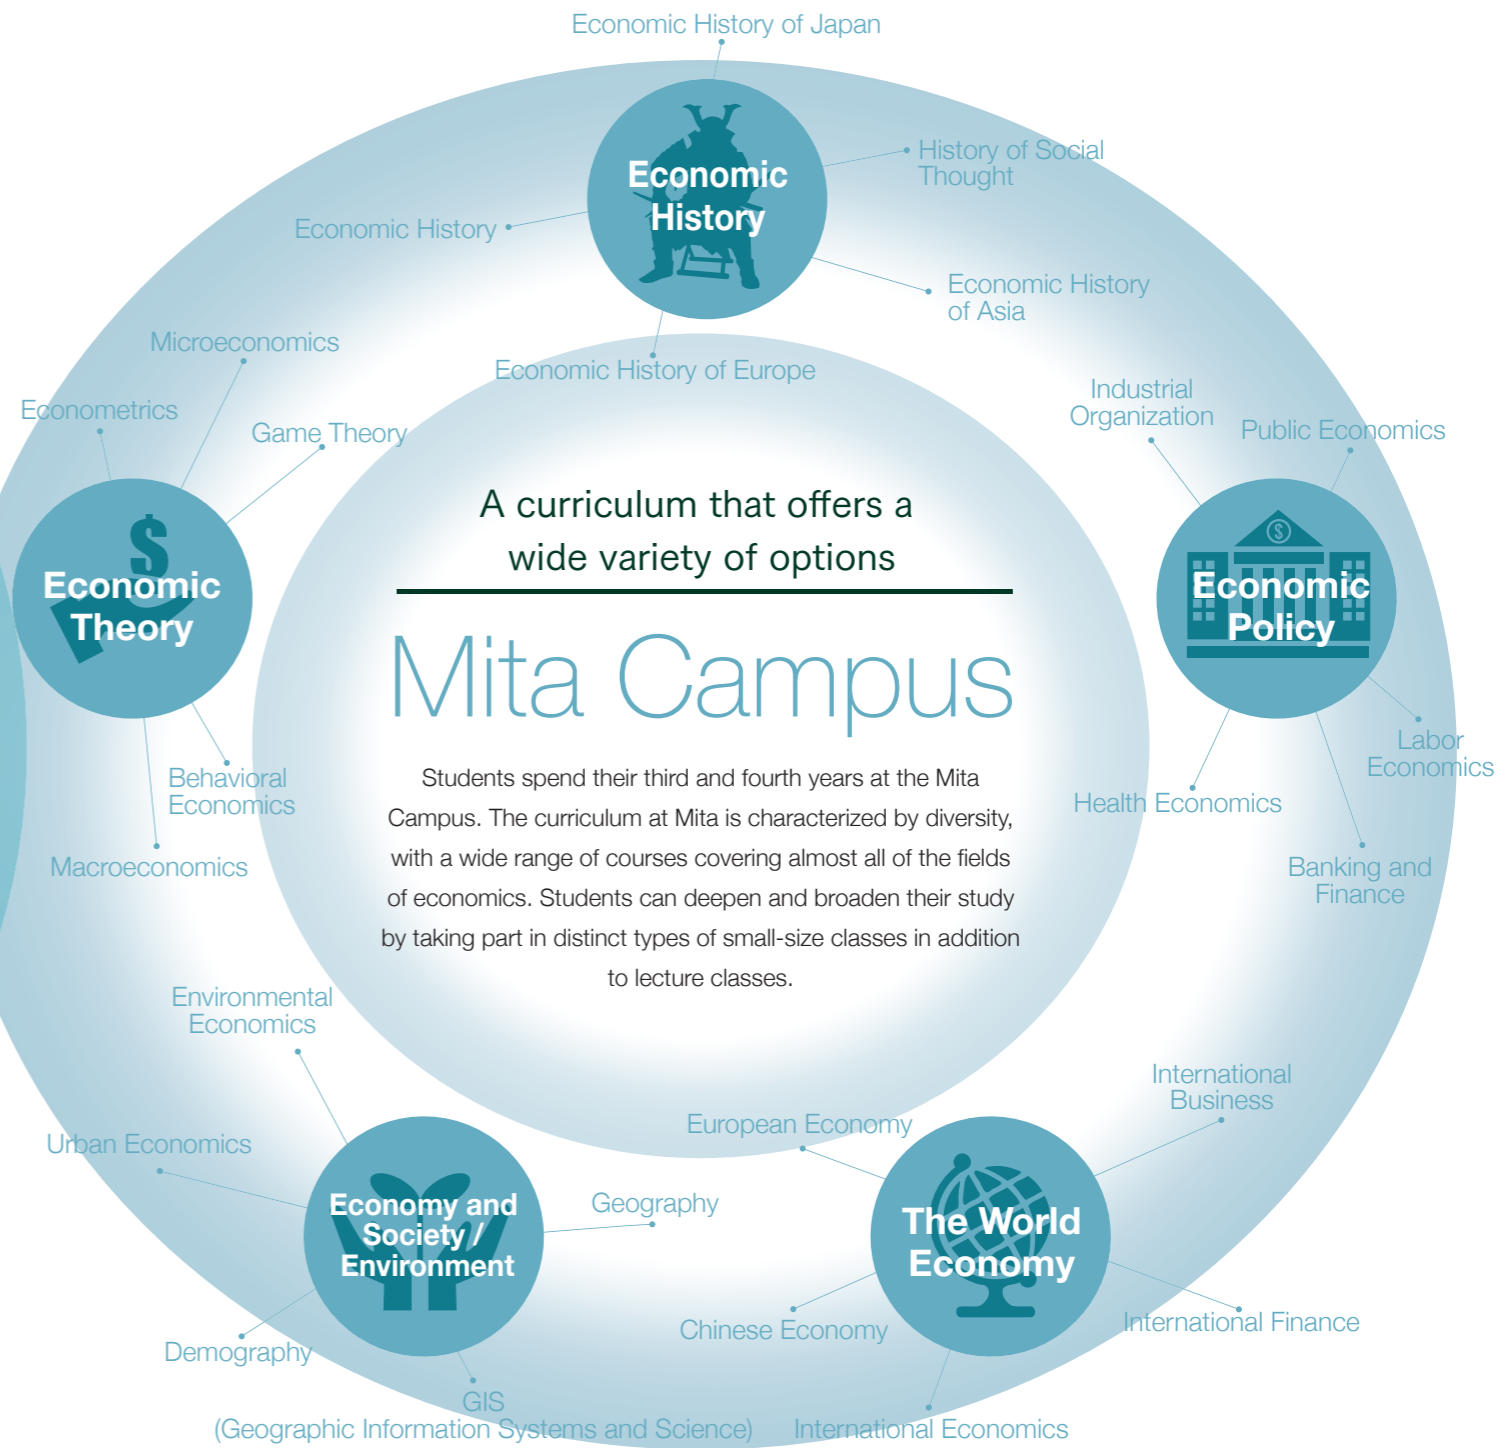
Economic History of Japan

Economic History

History of Social Thought

Economic History

Economic History of Asia

Economic History of Europe

Microeconomics

Econometrics

Game Theory

Economic Theory

Behavioral Economics

Macroeconomics

A curriculum that offers a wide variety of options

Mita Campus

Students spend their third and fourth years at the Mita Campus. The curriculum at Mita is characterized by diversity, with a wide range of courses covering almost all of the fields of economics. Students can deepen and broaden their study by taking part in distinct types of small-size classes in addition to lecture classes.

Industrial Organization

Public Economics

Economic Policy

Labor Economics

Health Economics

Banking and Finance

Environmental Economics

Urban Economics

Economy and Society / Environment

Geography

Demography

GIS (Geographic Information Systems and Science)

European Economy

International Business

The World Economy

Chinese Economy

International Finance

International Economics